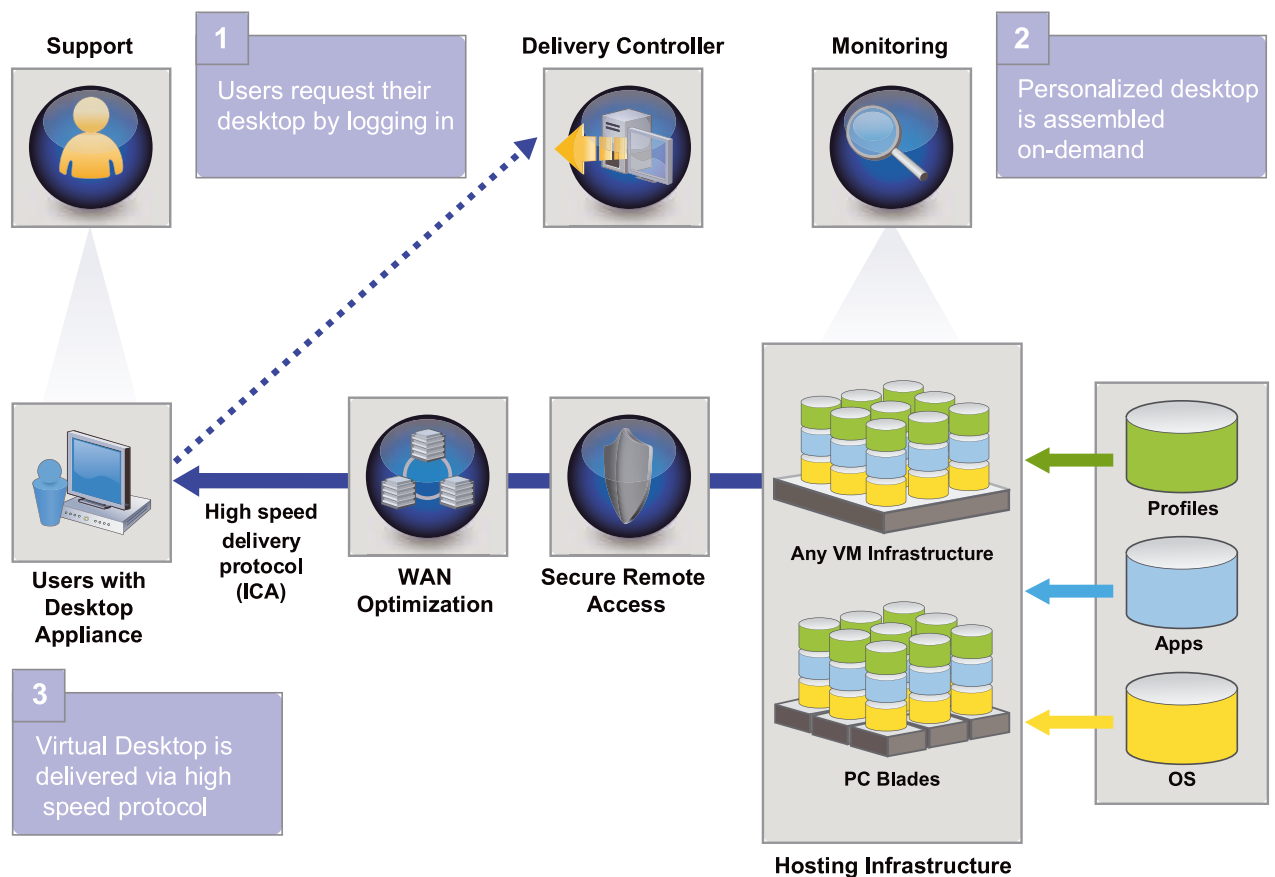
Support

1
Users request their desktop by logging in

Delivery Controller

Monitoring

2
Personalized desktop is assembled on-demand

Users with Desktop Appliance

High speed delivery protocol (ICA)

WAN Optimization

Secure Remote Access

Any VM Infrastructure

PC Blades

Hosting Infrastructure

Profiles

Apps

OS

3
Virtual Desktop is delivered via high speed protocol